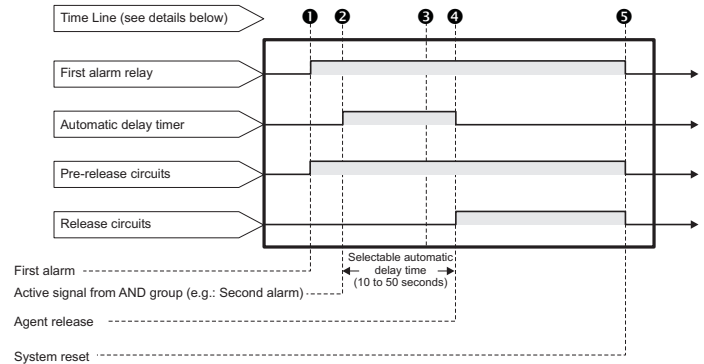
Time Line (see details below)

➊ ➋ ➌ ➍ ➎

First alarm relay

Automatic delay timer

Pre-release circuits

Release circuits

First alarm

Selectable automatic delay time (10 to 50 seconds)

Active signal from AND group (e.g.: Second alarm)

Agent release

System reset